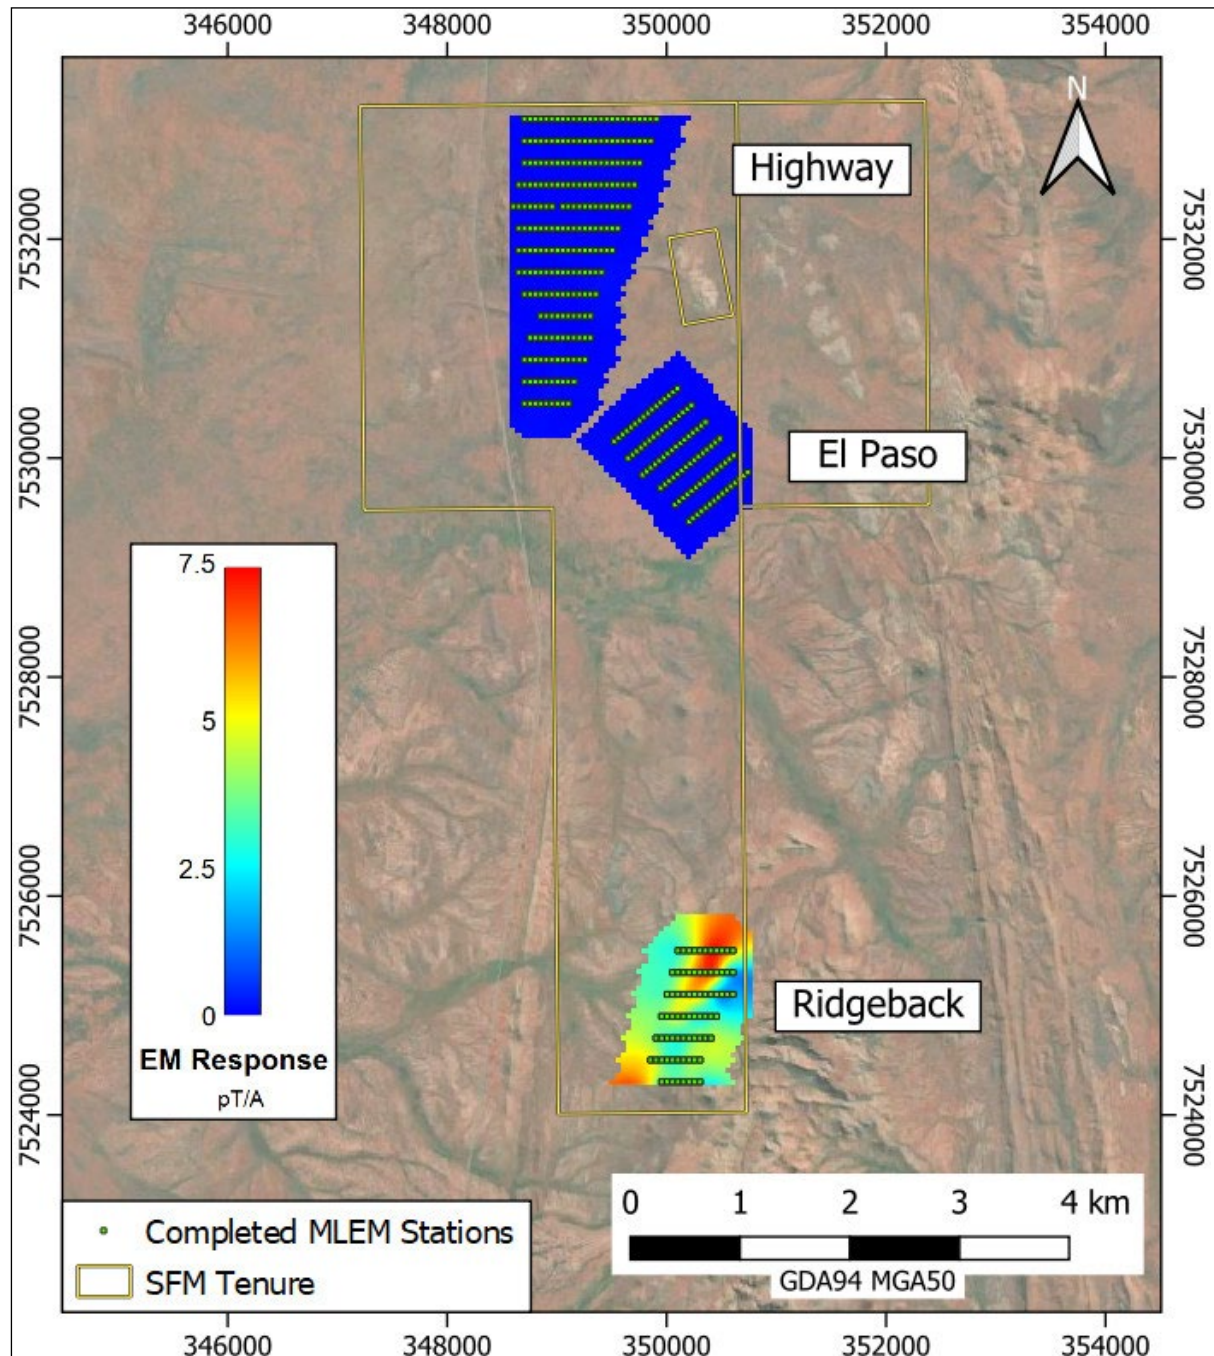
346000 348000 350000 352000 354000

7532000
7530000
7528000
7526000
7524000

N

Highway

El Paso

Ridgeback

7.5
5
2.5
0
EM Response
pT/A

• Completed MLEM Stations
SFM Tenure

0 1 2 3 4 km
GDA94 MGA50

7532000
7530000
7528000
7526000
7524000

346000 348000 350000 352000 354000